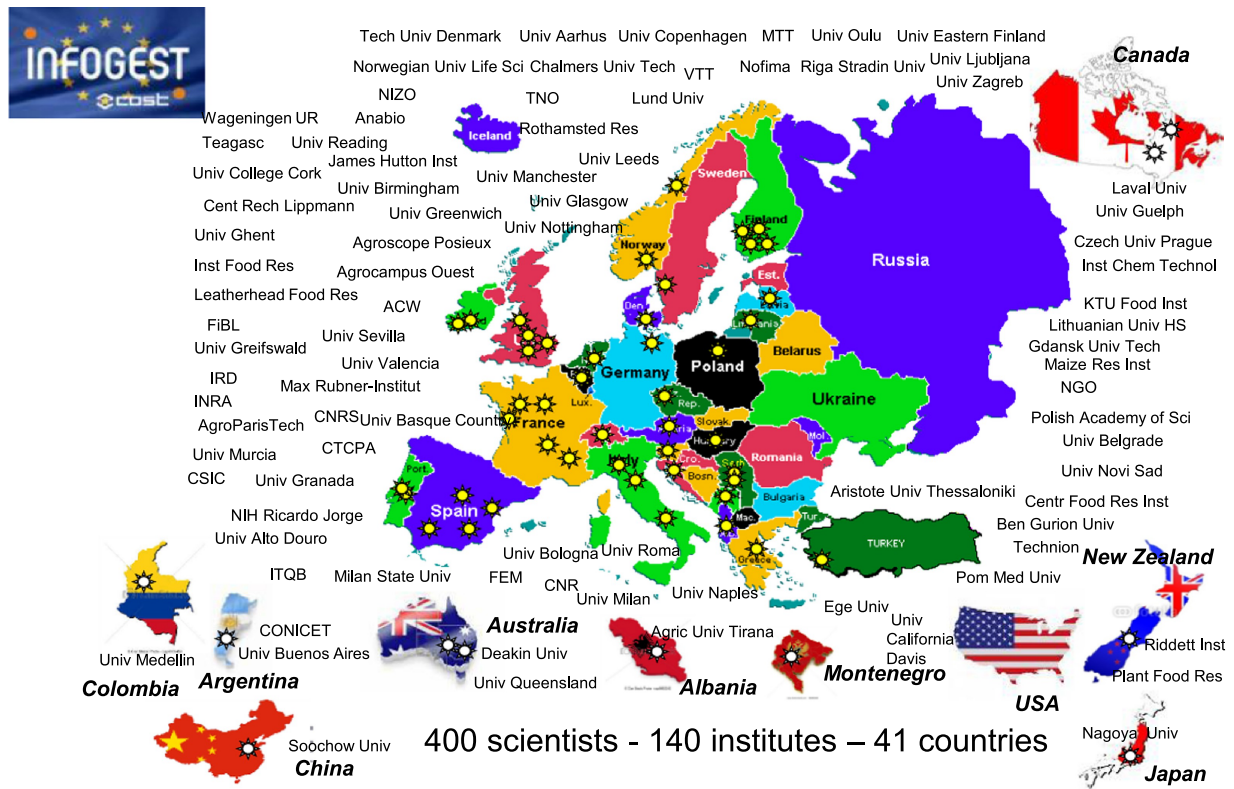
INFOGEST
cost

Tech Univ Denmark Univ Aarhus Univ Copenhagen MTT Univ Oulu Univ Eastern Finland
Norwegian Univ Life Sci Chalmers Univ Tech VTT Nofima Riga Stradin Univ Univ Ljubljana
Univ Zagreb
NIZO
TNO Lund Univ
Wageningen UR Anabio
Teagasc Univ Reading Rothamsted Res
James Hutton Inst
Univ College Cork Univ Leeds
Univ Manchester
Univ Birmingham
Cent Rech Lippmann Univ Glasgow
Univ Greenwich
Univ Nottingham
Univ Ghent
Agroscope Posieux
Inst Food Res
Agrocampus Ouest
Leatherhead Food Res
ACW
FiBL
Univ Sevilla
Univ Greifswald
Univ Valencia
IRD
Max Rubner-Institut
INRA
CNRS
Univ Basque Country
AgroParisTech
CTCPA
Univ Murcia
CSIC
Univ Granada
NIH Ricardo Jorge
Univ Alto Douro
ITQB
Milan State Univ
FEM
CNR
Univ Milan
Univ Bologna
Univ Roma
Univ Naples

Iceland Sweden Finland Norway Est. Latvia Den. Lithuania Belarus Poland Germany Lux. Rep. Slovak Ukraine Russia France Hungary Romania Mol Cro. Bosn. Serb Bulgaria Mac. Tur Italy Spain Port Greece TURKEY

Canada
Laval Univ
Univ Guelph
Czech Univ Prague
Inst Chem Technol
KTU Food Inst
Lithuanian Univ HS
Gdansk Univ Tech
Maize Res Inst
NGO
Polish Academy of Sci
Univ Belgrade
Univ Novi Sad
Aristote Univ Thessaloniki
Centr Food Res Inst
Ben Gurion Univ
Technion
New Zealand
Pom Med Univ
Ege Univ
Univ California Davis
Riddett Inst
Plant Food Res
USA

Univ Medellin
Colombia
CONICET
Univ Buenos Aires
Argentina
Australia
Deakin Univ
Univ Queensland
Agric Univ Tirana
Albania
Montenegro
Soochow Univ
China
400 scientists - 140 institutes – 41 countries
Nagoya Univ
Japan